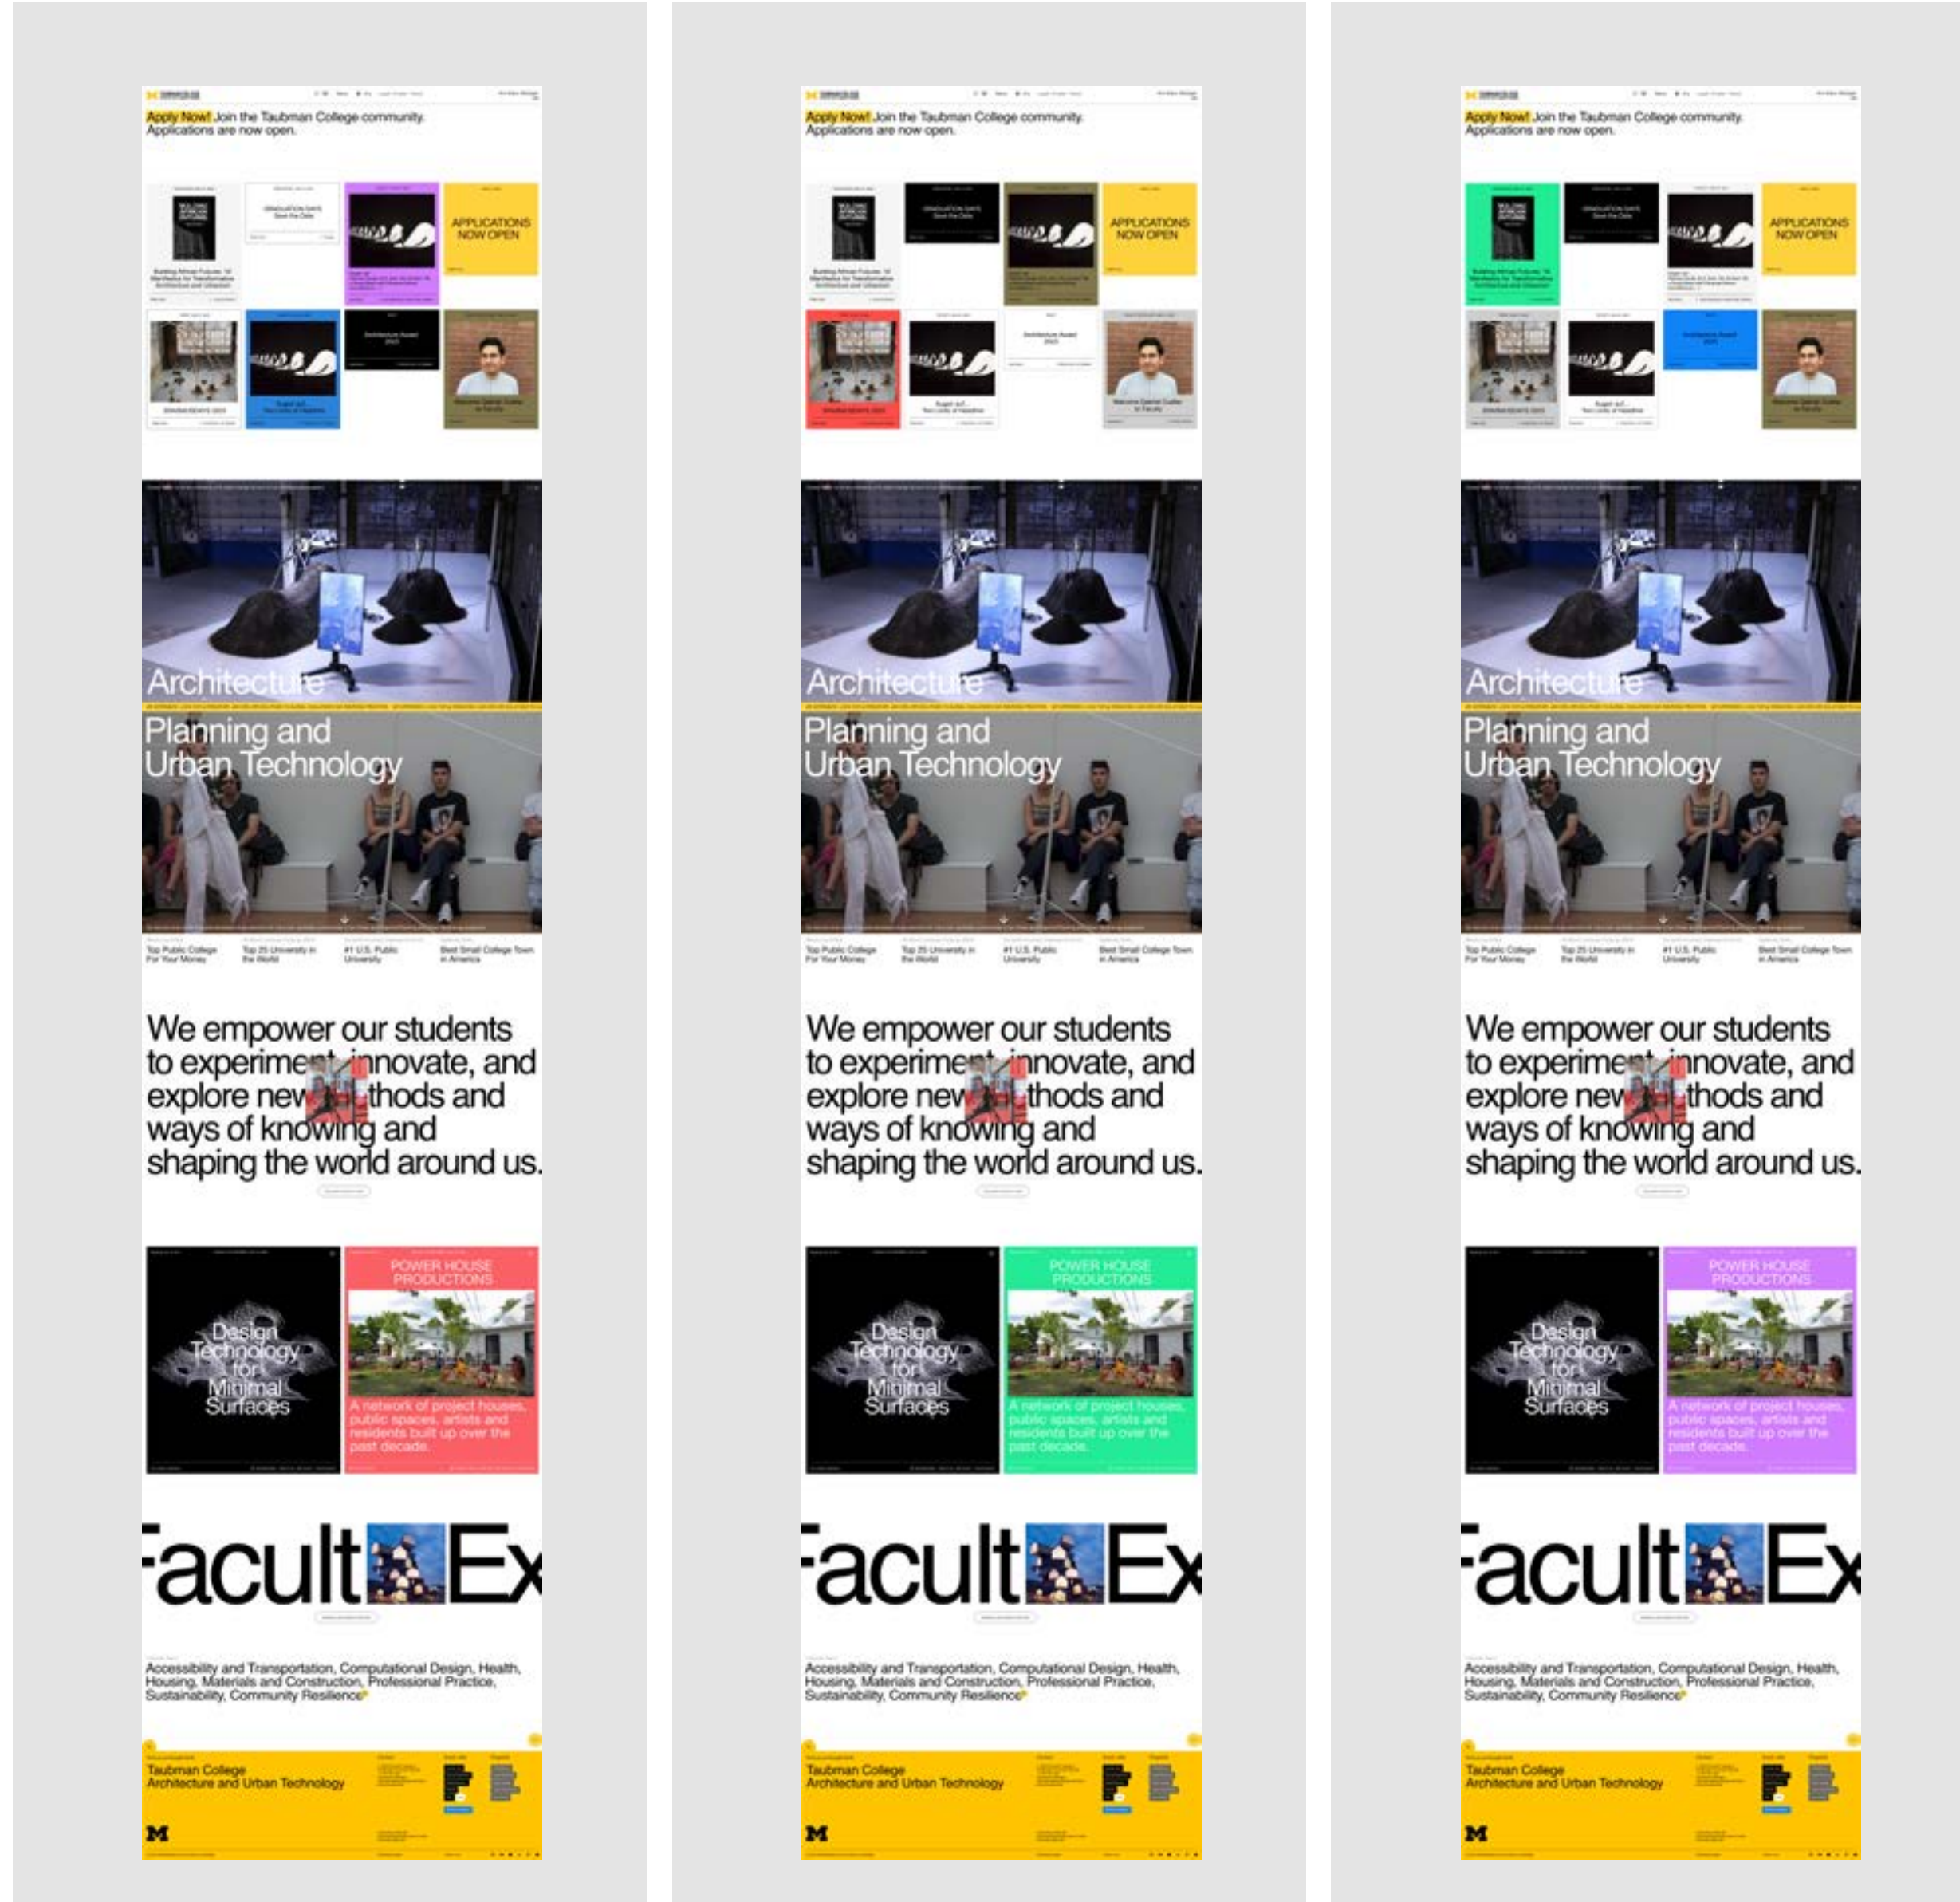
Apply Now! Join the Taubman College community. Applications are now open.

APPLICATIONS NOW OPEN

Architecture

Planning and Urban Technology

Top Public College For Your Money

Top 25 University in the World

#1 U.S. Public University

Best Small College Town in America

We empower our students to experiment, innovate, and explore new methods and ways of knowing and shaping the world around us.

Design Technology for Minimal Surfaces

POWER HOUSE PRODUCTIONS

A network of project houses, public spaces, artists and residents built up over the past decade.

Facult Ex

Accessibility and Transportation, Computational Design, Health, Housing, Materials and Construction, Professional Practice, Sustainability, Community Resilience

Taubman College Architecture and Urban Technology

Apply Now! Join the Taubman College community. Applications are now open.

APPLICATIONS NOW OPEN

Architecture

Planning and Urban Technology

Top Public College For Your Money

Top 25 University in the World

#1 U.S. Public University

Best Small College Town in America

We empower our students to experiment, innovate, and explore new methods and ways of knowing and shaping the world around us.

Design Technology for Minimal Surfaces

POWER HOUSE PRODUCTIONS

A network of project houses, public spaces, artists and residents built up over the past decade.

Facult Ex

Accessibility and Transportation, Computational Design, Health, Housing, Materials and Construction, Professional Practice, Sustainability, Community Resilience

Taubman College Architecture and Urban Technology

Apply Now! Join the Taubman College community. Applications are now open.

APPLICATIONS NOW OPEN

Architecture

Planning and Urban Technology

Top Public College For Your Money

Top 25 University in the World

#1 U.S. Public University

Best Small College Town in America

We empower our students to experiment, innovate, and explore new methods and ways of knowing and shaping the world around us.

Design Technology for Minimal Surfaces

POWER HOUSE PRODUCTIONS

A network of project houses, public spaces, artists and residents built up over the past decade.

Facult Ex

Accessibility and Transportation, Computational Design, Health, Housing, Materials and Construction, Professional Practice, Sustainability, Community Resilience

Taubman College Architecture and Urban Technology